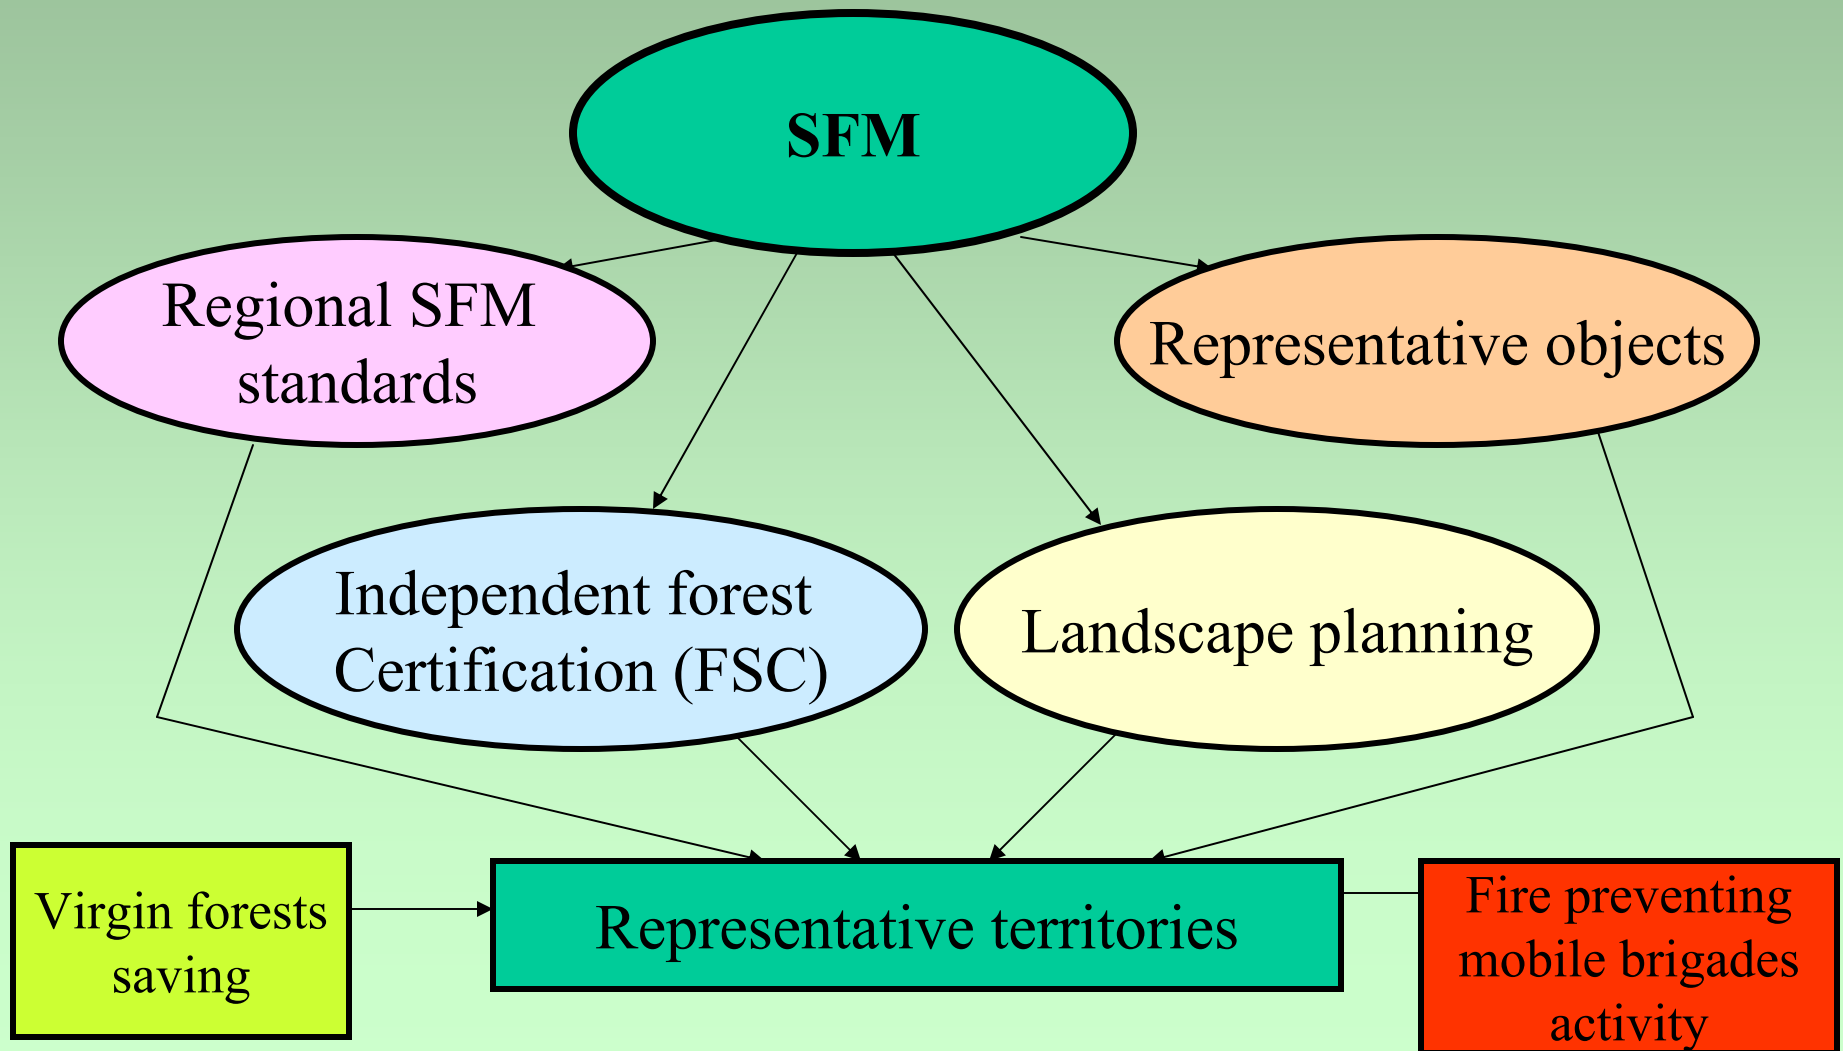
SFM

Regional SFM standards

Representative objects

Independent forest Certification (FSC)

Landscape planning

Virgin forests saving

Representative territories

Fire preventing mobile brigades activity